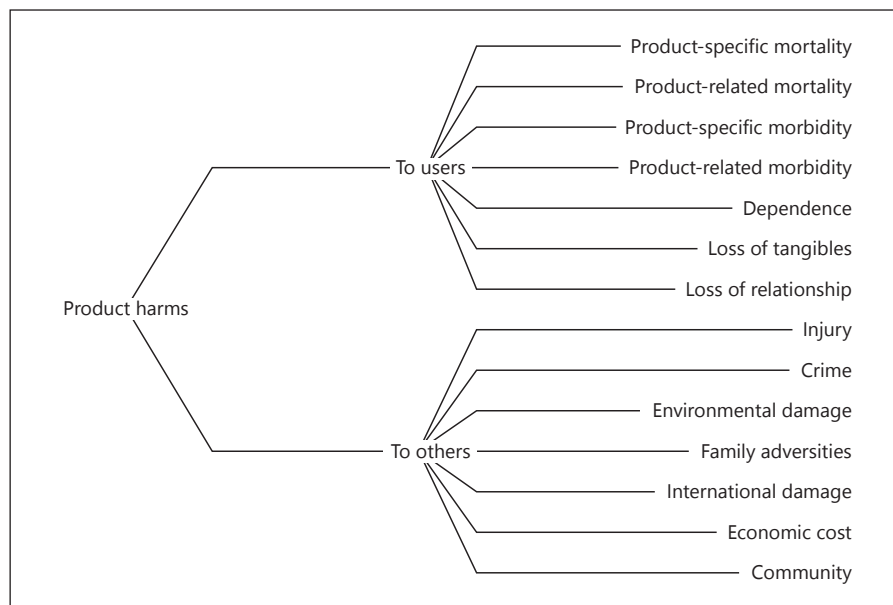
Product harms

To users

Product-specific mortality

Product-related mortality

Product-specific morbidity

Product-related morbidity

Dependence

Loss of tangibles

Loss of relationship

To others

Injury

Crime

Environmental damage

Family adversities

International damage

Economic cost

Community